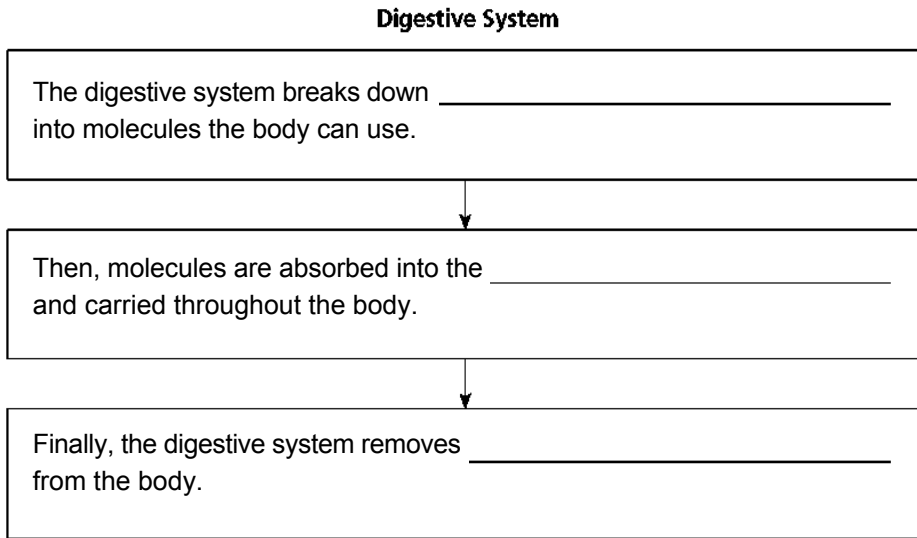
Digestive System

The digestive system breaks down ______________________ into molecules the body can use.

Then, molecules are absorbed into the ______________________ and carried throughout the body.

Finally, the digestive system removes ______________________ from the body.